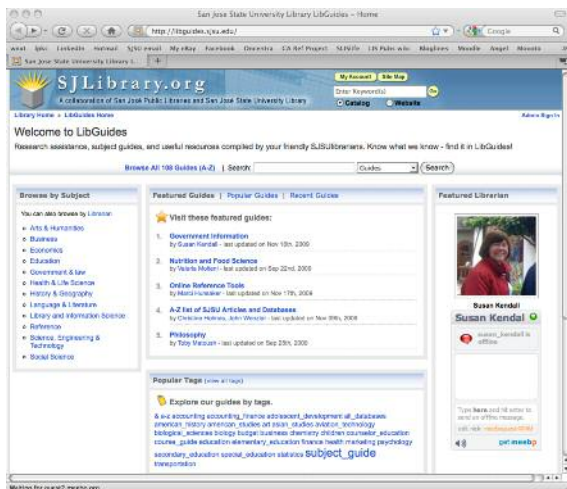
San Jose State University Library LibGuides – Home

http://libguides.sjsu.edu/

Google

aeat Ipic LinkedIn Hotmail SJSU email My eBay Facebook Onesrica CA Ref Project SLIS file LIS Pubs wiki Bloglines Moodle Angel Mosaic

San Jose State University Library

SJLibrary.org

A collaboration of San José Public Libraries and San José State University Library

My Account | Site Map

Enter Keyword(s)

Go

Catalog Website

Library Home » LibGuides Home

Admin Sign In

Welcome to LibGuides

Research assistance, subject guides, and useful resources compiled by your friendly SJSUlibrarians. Know what we know - find it in LibGuides!

Browse All 108 Guides (A-Z) | Search: Guides Search

Browse by Subject

You can also browse by Librarian

Arts & Humanities
Business
Economics
Education
Government & law
Health & Life Science
History & Geography
Language & Literature
Library and Information Science
Reference
Science, Engineering & Technology
Social Science

Featured Guides | Popular Guides | Recent Guides

Visit these featured guides:

1. Government Information
by Susan Kendall - last updated on Nov 18th, 2008

2. Nutrition and Food Science
by Valeria Molteni - last updated on Sep 22nd, 2008

3. Online Reference Tools
by Mantii Hunsaker - last updated on Nov 17th, 2008

4. A-Z list of SJSU Articles and Databases
by Christina Holmes, John Wenzler - last updated on Nov 20th, 2008

5. Philosophy
by Toby Matoush - last updated on Sep 25th, 2008

Popular Tags (view all tags)

Explore our guides by tags.

a-z accounting accounting_finance adolescent_development all_databases american_history american_studies art asian_studies aviation_technology biological_sciences biology budget business chemistry children counselor_education courses_guide education elementary_education finance health marketing psychology secondary_education special_education statistics subject_guide transportation

Featured Librarian

Susan Kendall

Susan Kendal

susan_kendall is offline

Type here and hit enter to send an offline message.

chat now meebo®

Waiting for guest? meebo.com...